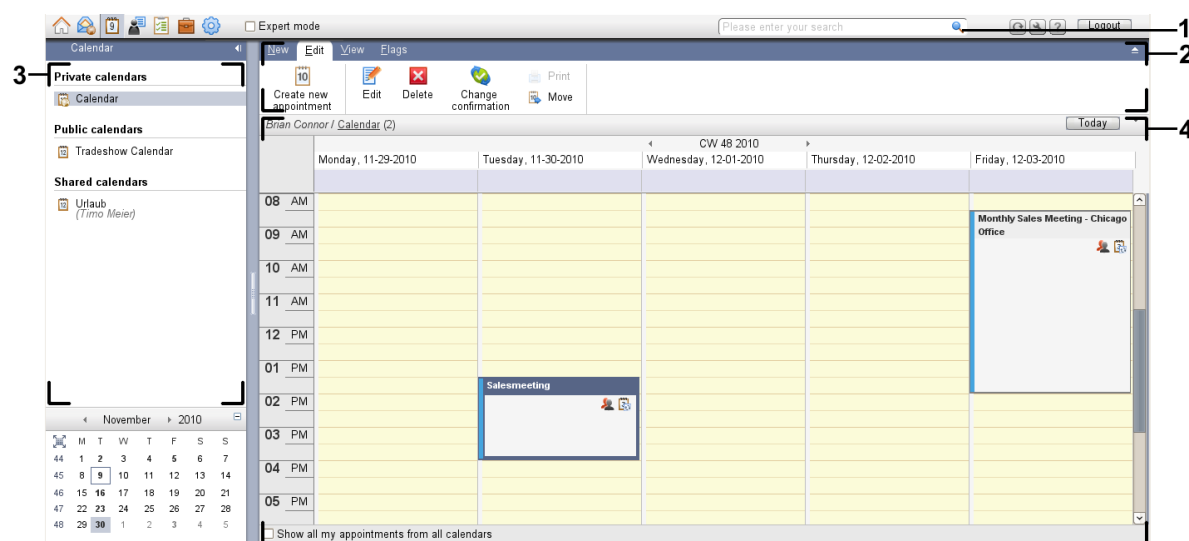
Expert mode
Please enter your search
Logout
1
Calendar
New Edit View Flags
2
3
Private calendars
Calendar
Public calendars
Tradeshow Calendar
Shared calendars
Urlaub
(Timo Meier)
10
Create new appointment
Edit
Delete
Change confirmation
Print
Move
Brian Connor / Calendar (2)
Today
4
CW 48 2010
Monday, 11-29-2010
Tuesday, 11-30-2010
Wednesday, 12-01-2010
Thursday, 12-02-2010
Friday, 12-03-2010
08 AM
09 AM
10 AM
11 AM
12 PM
01 PM
02 PM
03 PM
04 PM
05 PM
Monthly Sales Meeting - Chicago Office
Salesmeeting
November 2010

| | M | T | W | T | F | S | S |
|---|---|---|---|---|---|---|---|
| 44 | 1 | 2 | 3 | 4 | 5 | 6 | 7 |
| 45 | 8 | 9 | 10 | 11 | 12 | 13 | 14 |
| 46 | 15 | 16 | 17 | 18 | 19 | 20 | 21 |
| 47 | 22 | 23 | 24 | 25 | 26 | 27 | 28 |
| 48 | 29 | 30 | 1 | 2 | 3 | 4 | 5 |

Show all my appointments from all calendars